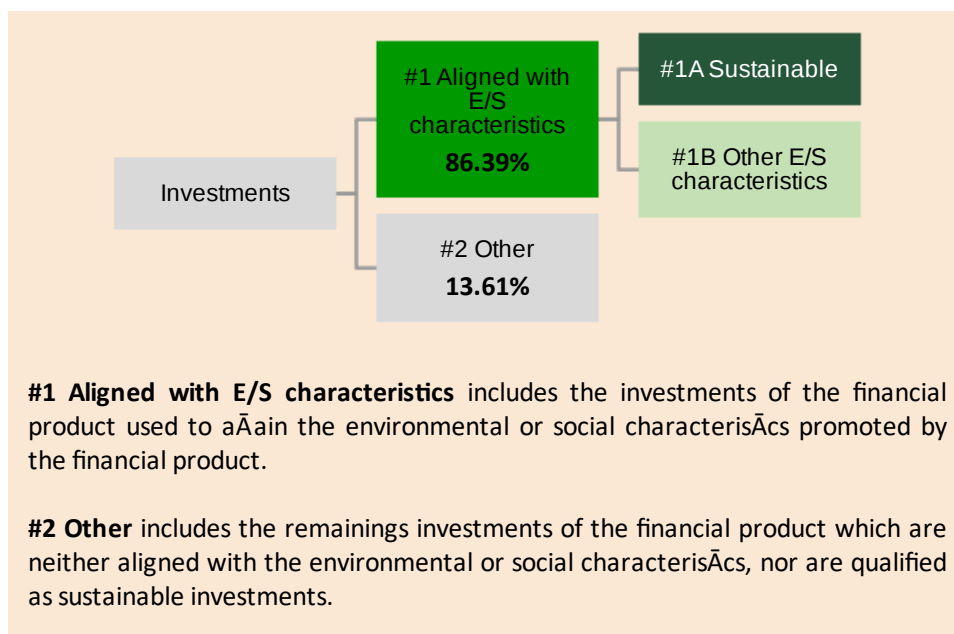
Investments

#1 Aligned with E/S characteristics
86.39%

#2 Other
13.61%

#1A Sustainable

#1B Other E/S characteristics

**#1 Aligned with E/S characteristics** includes the investments of the financial product used to aĀain the environmental or social characterisĀcs promoted by the financial product.

**#2 Other** includes the remainings investments of the financial product which are neither aligned with the environmental or social characterisĀcs, nor are qualified as sustainable investments.